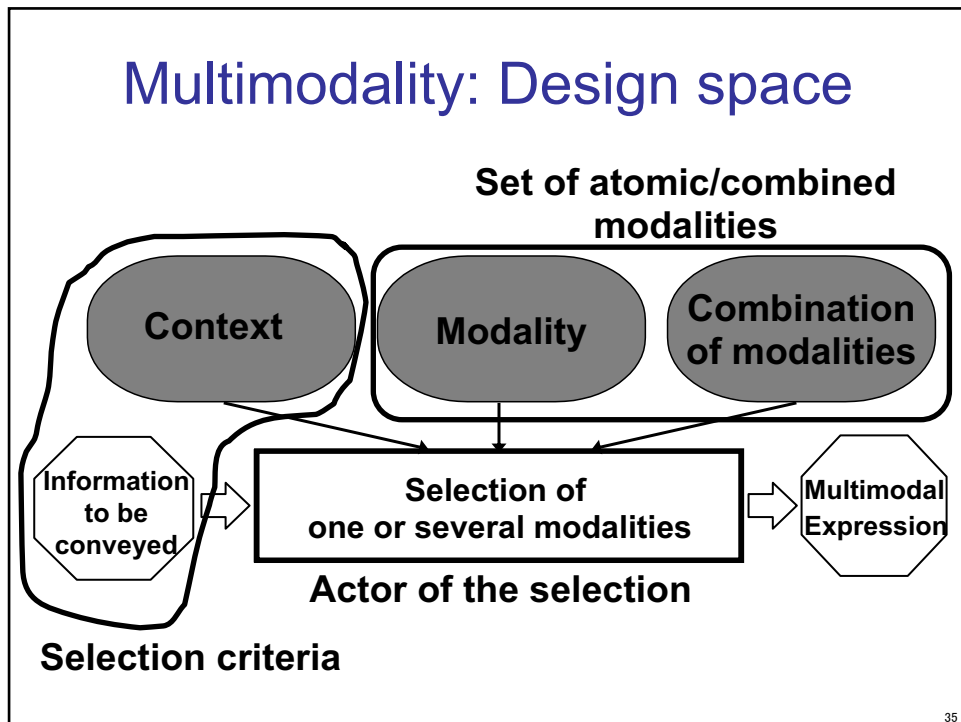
Multimodality: Design space

Set of atomic/combined modalities

Context

Modality

Combination of modalities

Information to be conveyed

Selection of one or several modalities

Multimodal Expression

Actor of the selection

Selection criteria

35